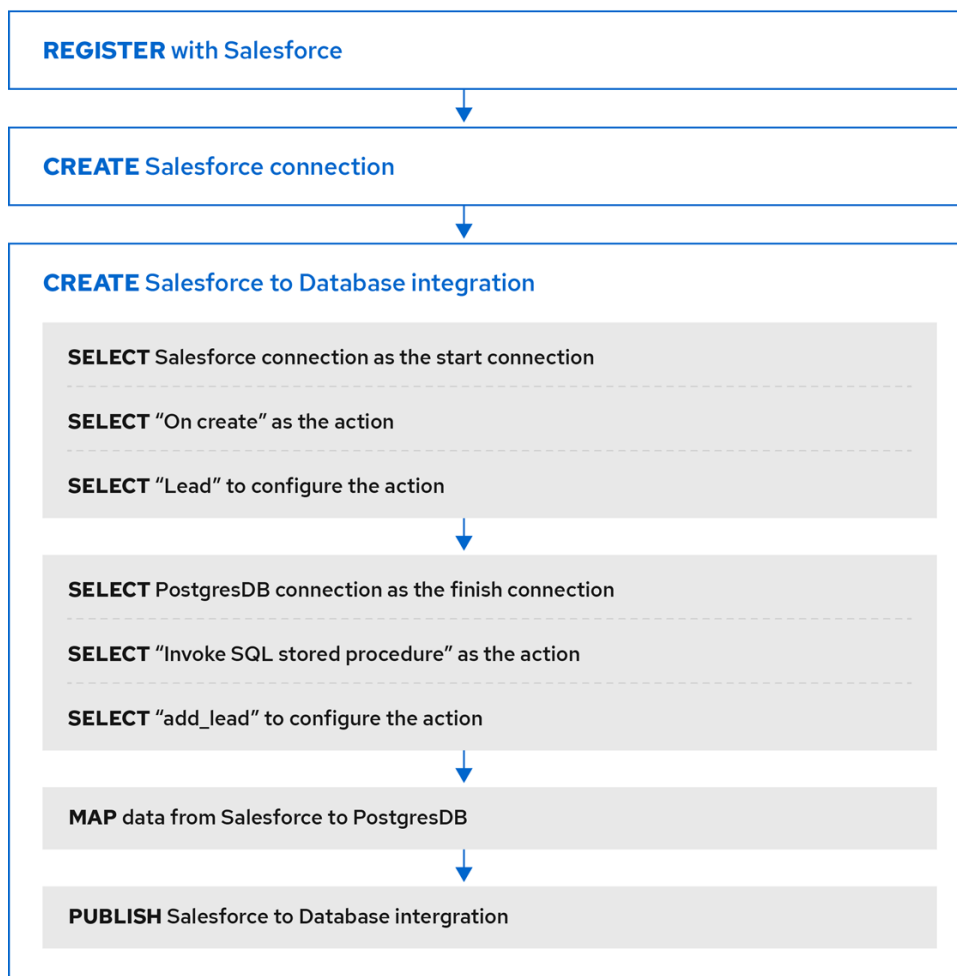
REGISTER with Salesforce

CREATE Salesforce connection

CREATE Salesforce to Database integration

SELECT Salesforce connection as the start connection

SELECT “On create” as the action

SELECT “Lead” to configure the action

SELECT PostgresDB connection as the finish connection

SELECT “Invoke SQL stored procedure” as the action

SELECT “add_lead” to configure the action

MAP data from Salesforce to PostgresDB

PUBLISH Salesforce to Database intergration